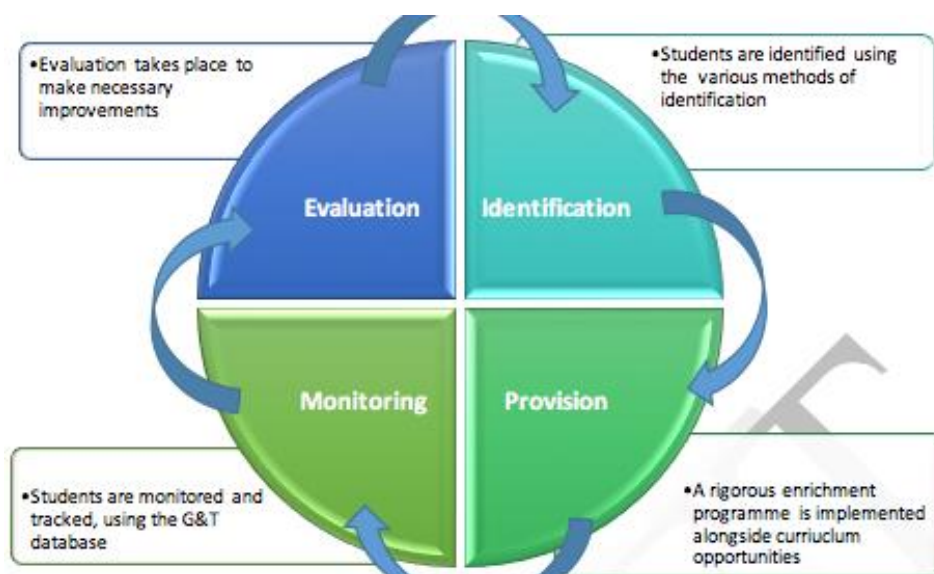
•Evaluation takes place to make necessary improvements

•Students are identified using the various methods of identification

Evaluation

Identification

Monitoring

Provision

•Students are monitored and tracked, using the G&T database

•A rigorous enrichment programme is implemented alongside curriuclum opportunities